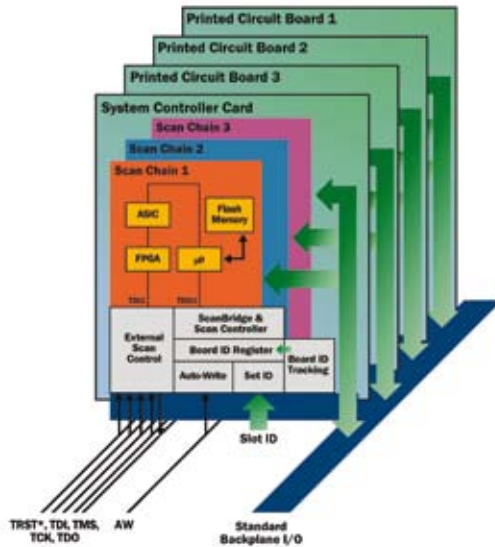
Printed Circuit Board 1
Printed Circuit Board 2
Printed Circuit Board 3
System Controller Card
Scan Chain 3
Scan Chain 2
Scan Chain 1
ASIC
Flash Memory
FPGA
μP
TDO1
TDO2
External Scan Control
ScanBridge & Scan Controller
Board ID Register
Board ID Tracking
Auto-Write
Set ID
Slot ID
TRST*, TDI, TMS, TCK, TDO
AW
Standard Backplane I/O